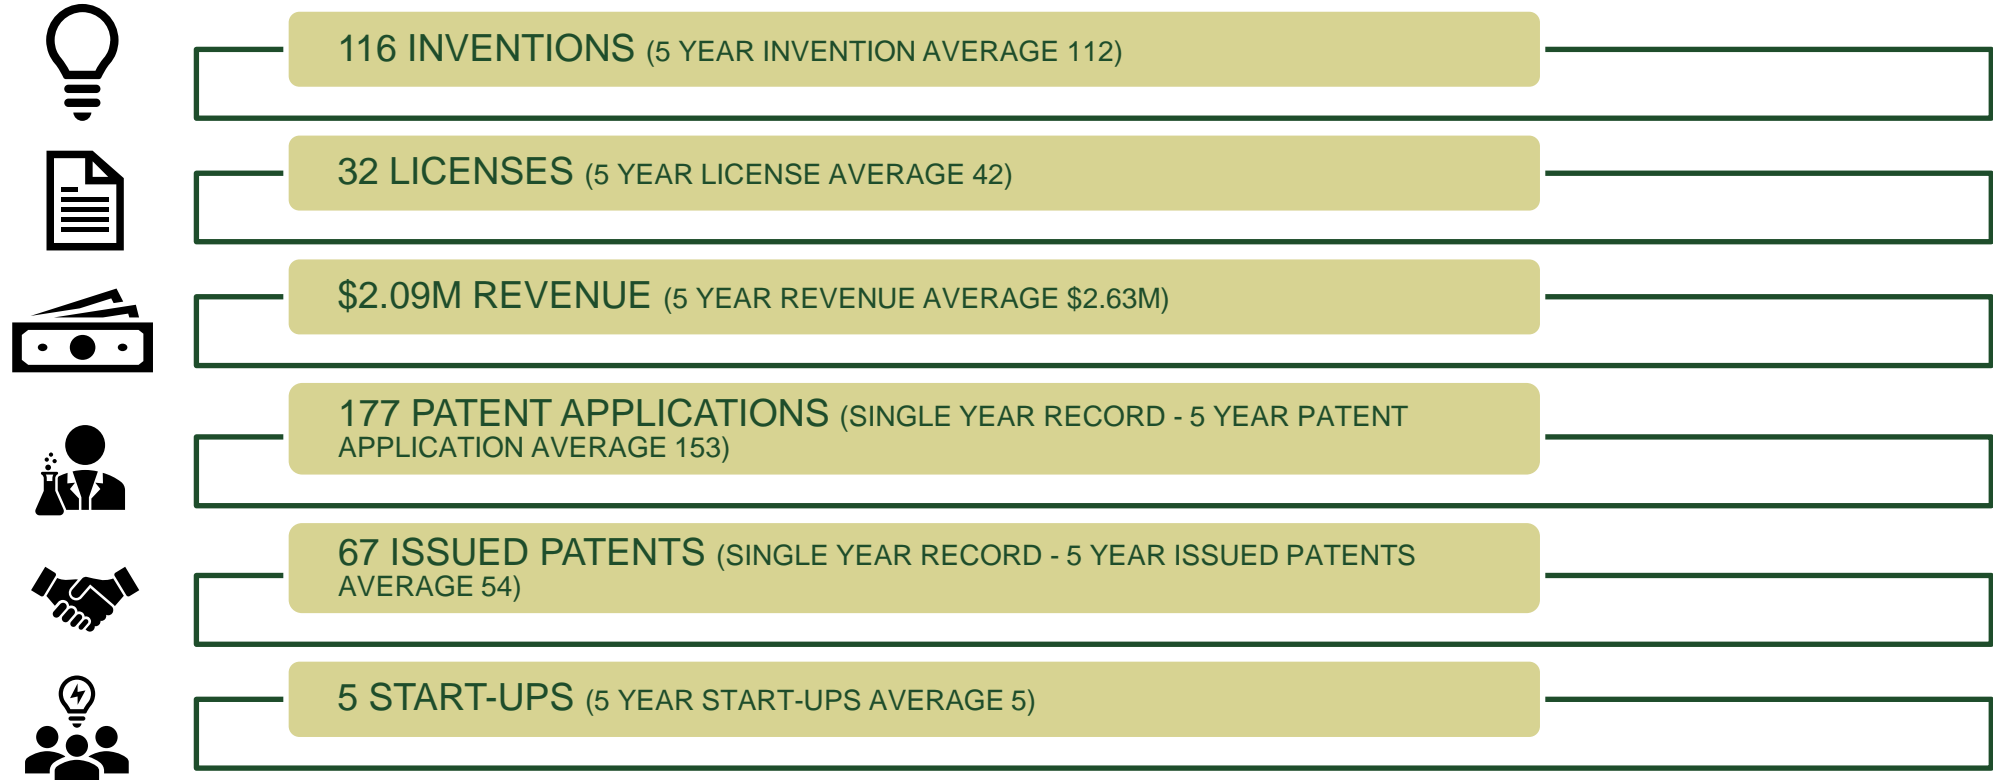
116 INVENTIONS (5 YEAR INVENTION AVERAGE 112)

32 LICENSES (5 YEAR LICENSE AVERAGE 42)

\$2.09M REVENUE (5 YEAR REVENUE AVERAGE \$2.63M)

177 PATENT APPLICATIONS (SINGLE YEAR RECORD - 5 YEAR PATENT APPLICATION AVERAGE 153)

67 ISSUED PATENTS (SINGLE YEAR RECORD - 5 YEAR ISSUED PATENTS AVERAGE 54)

5 START-UPS (5 YEAR START-UPS AVERAGE 5)